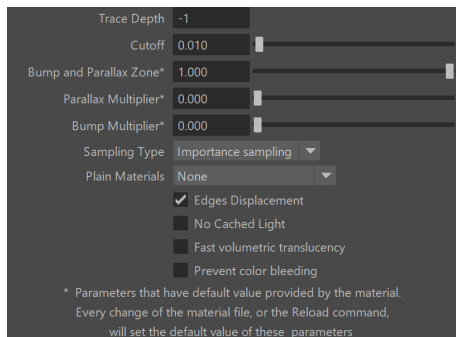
Trace Depth -1

Cutoff 0.010

Bump and Parallax Zone* 1.000

Parallax Multiplier* 0.000

Bump Multiplier* 0.000

Sampling Type Importance sampling

Plain Materials None

Edges Displacement

No Cached Light

Fast volumetric translucency

Prevent color bleeding

* Parameters that have default value provided by the material. Every change of the material file, or the Reload command, will set the default value of these parameters